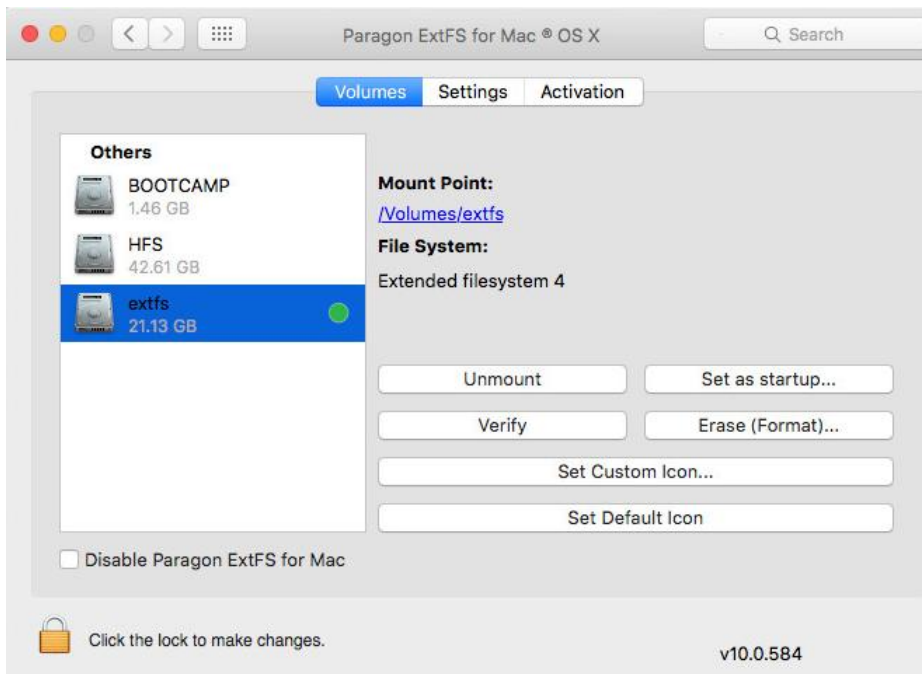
Paragon ExtFS for Mac ® OS X

Search

Volumes Settings Activation

Others

BOOTCAMP
1.46 GB

HFS
42.61 GB

extfs
21.13 GB

Mount Point:
/Volumes/extfs
File System:
Extended filesystem 4

Unmount
Set as startup...
Verify
Erase (Format)...
Set Custom Icon...
Set Default Icon

Disable Paragon ExtFS for Mac

Click the lock to make changes.

v10.0.584